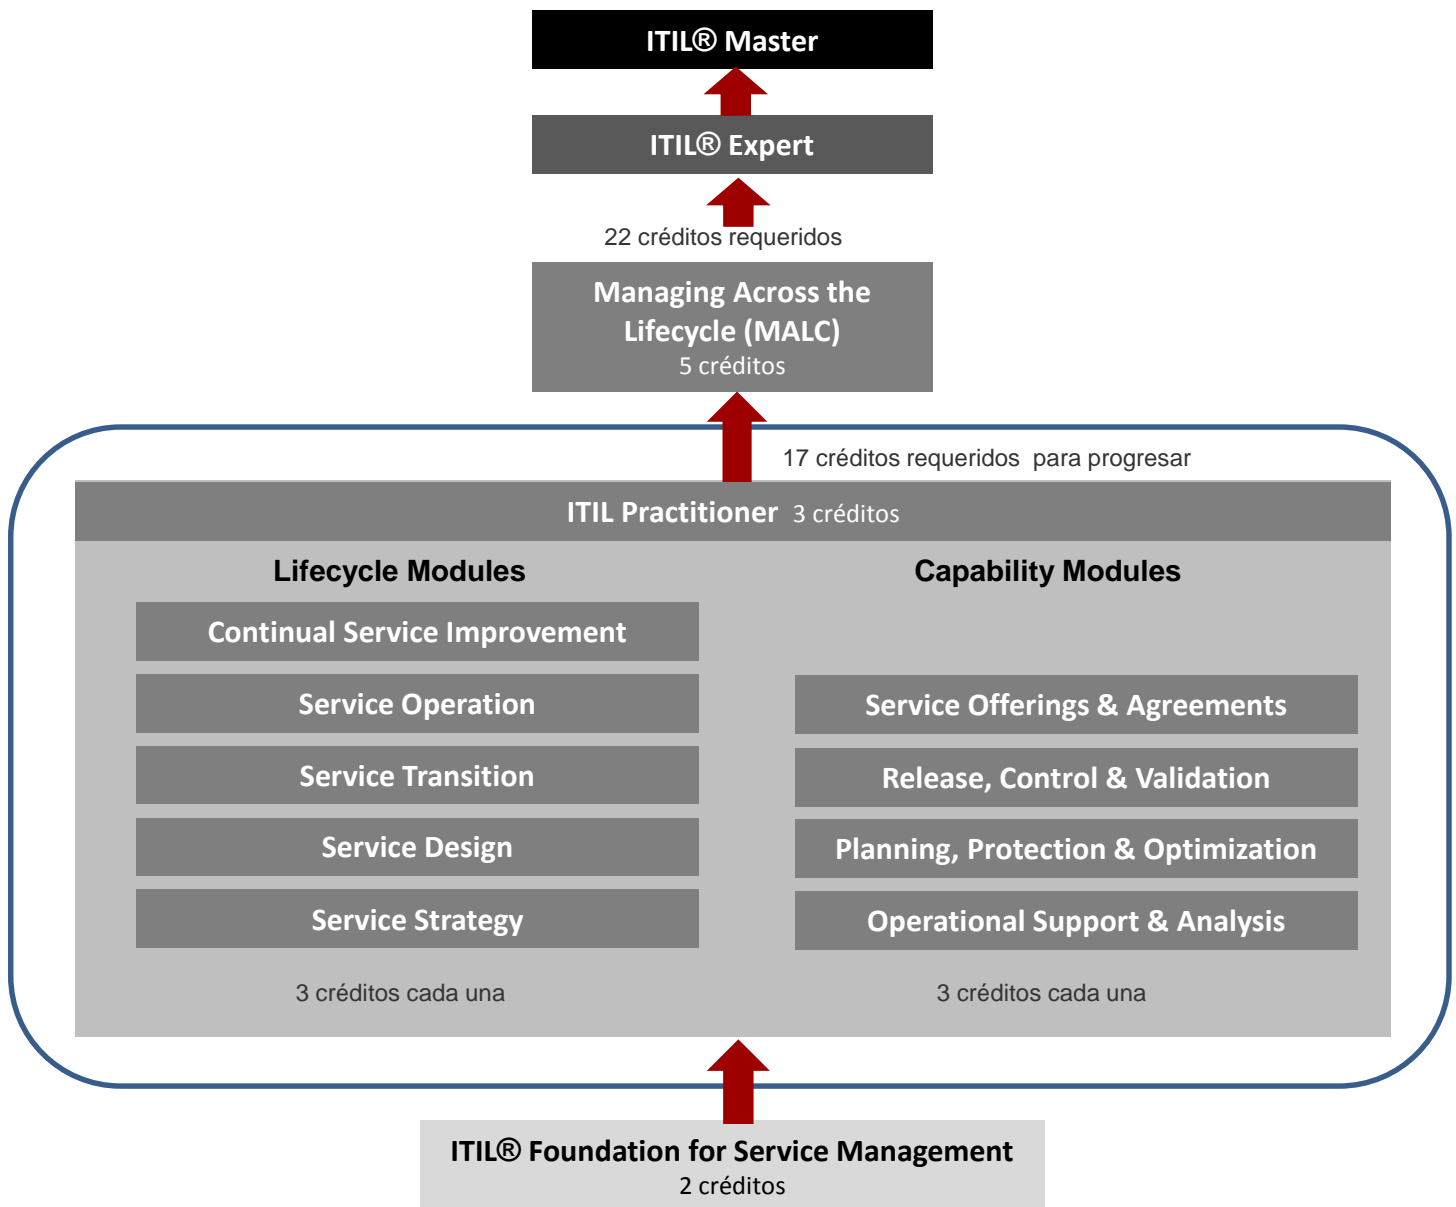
ITIL® Master

ITIL® Expert

22 créditos requeridos

Managing Across the Lifecycle (MALC)
5 créditos

17 créditos requeridos para progresar

ITIL Practitioner 3 créditos

Lifecycle Modules

Continual Service Improvement

Service Operation

Service Transition

Service Design

Service Strategy

3 créditos cada una

Capability Modules

Service Offerings & Agreements

Release, Control & Validation

Planning, Protection & Optimization

Operational Support & Analysis

3 créditos cada una

ITIL® Foundation for Service Management
2 créditos